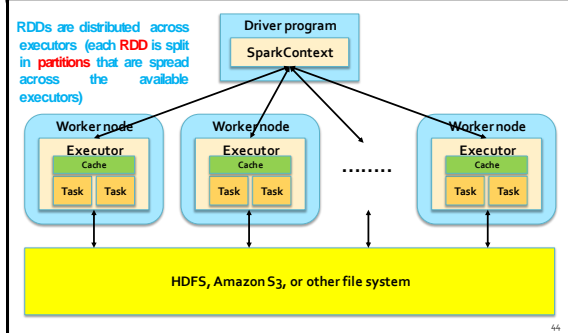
RDDs are distributed across executors (each RDD is split in partitions that are spread across the available executors)

Driver program

SparkContext

Worker node

Executor

Cache

Task Task

Worker node

Executor

Cache

Task Task

........

Worker node

Executor

Cache

Task Task

HDFS, Amazon S3, or other file system

44